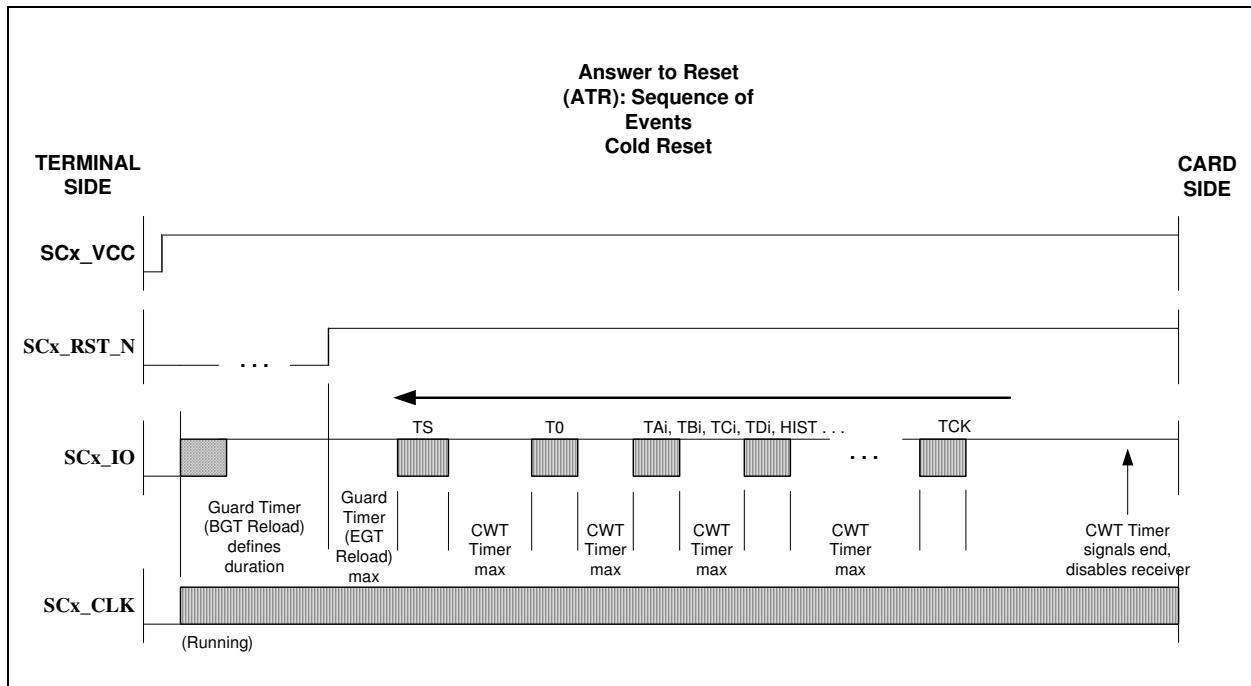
Answer to Reset (ATR): Sequence of Events
Cold Reset

TERMINAL SIDE

CARD SIDE

SCx_VCC

SCx_RST_N

. . .

SCx_IO

TS

T0

TAi, TBi, TCi, TDi, HIST . . .

TCK

. . .

Guard Timer (BGT Reload) defines duration

Guard Timer (EGT Reload) max

CWT Timer max

CWT Timer max

CWT Timer max

CWT Timer max

CWT Timer signals end, disables receiver

SCx_CLK

(Running)